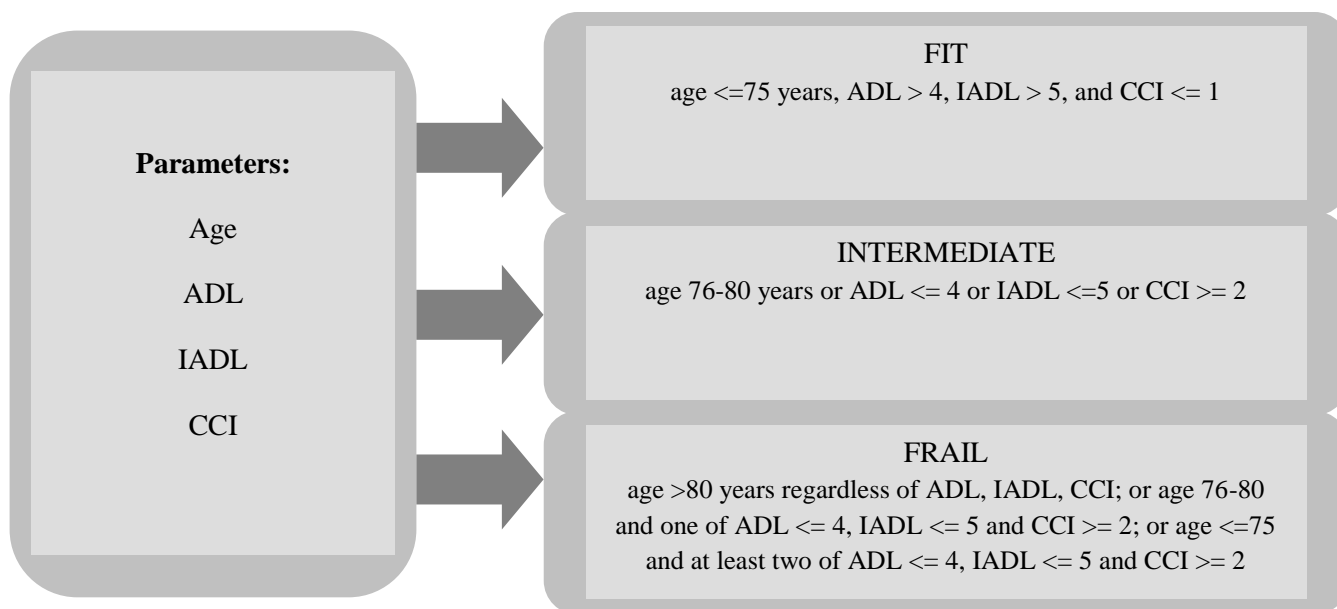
**Parameters:**

Age

ADL

IADL

CCI

FIT
age <=75 years, ADL > 4, IADL > 5, and CCI <= 1

INTERMEDIATE
age 76-80 years or ADL <= 4 or IADL <=5 or CCI >= 2

FRAIL
age >80 years regardless of ADL, IADL, CCI; or age 76-80 and one of ADL <= 4, IADL <= 5 and CCI >= 2; or age <=75 and at least two of ADL <= 4, IADL <= 5 and CCI >= 2